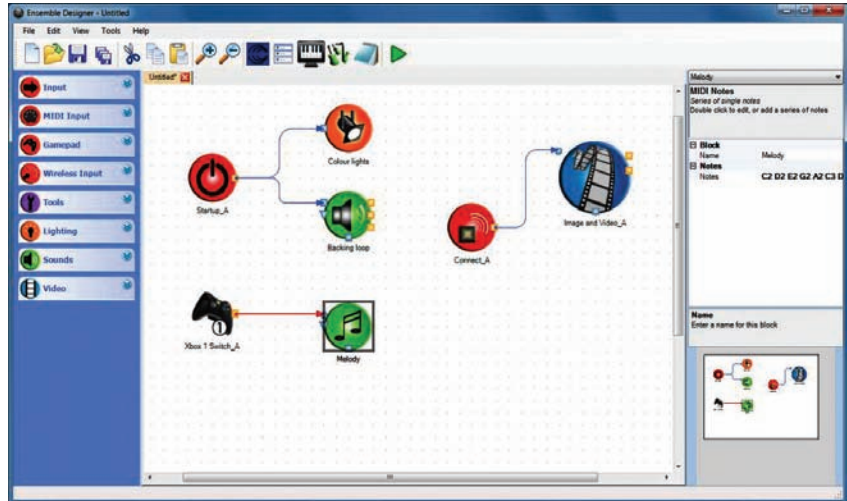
Ensemble Designer - Untitled

File Edit View Tools Help

Input
MIDI Input
Gamepad
Wireless Input
Tools
Lighting
Sounds
Video

Untitled*

Colour lights
Startup_A
Backing loop
Connect_A
Image and Video_A
Xbox 1 Switch_A
Melody

Melody
MIDI Notes
Series of single notes
Double click to edit, or add a series of notes

| Block | |
|---|---|
| Name | Melody |
| Notes | |
| Notes | C2 D2 E2 G2 A2 C3 D |

Name
Enter a name for this block